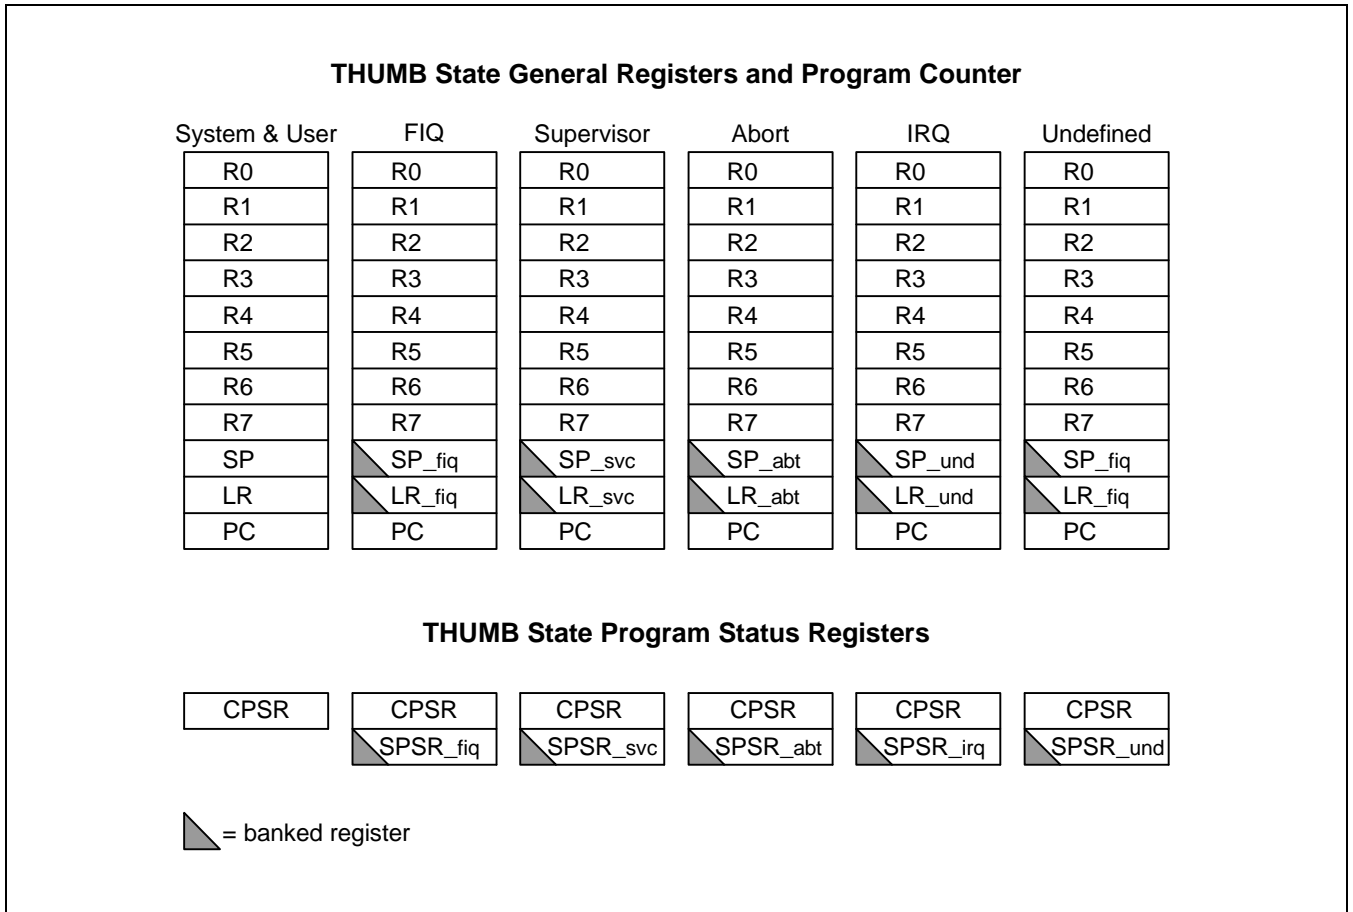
THUMB State General Registers and Program Counter

| System & User | FIQ | Supervisor | Abort | IRQ | Undefined |
|---|---|---|---|---|---|
| R0 | R0 | R0 | R0 | R0 | R0 |
| R1 | R1 | R1 | R1 | R1 | R1 |
| R2 | R2 | R2 | R2 | R2 | R2 |
| R3 | R3 | R3 | R3 | R3 | R3 |
| R4 | R4 | R4 | R4 | R4 | R4 |
| R5 | R5 | R5 | R5 | R5 | R5 |
| R6 | R6 | R6 | R6 | R6 | R6 |
| R7 | R7 | R7 | R7 | R7 | R7 |
| SP | SP_fiq | SP_svc | SP_abt | SP_und | SP_fiq |
| LR | LR_fiq | LR_svc | LR_abt | LR_und | LR_fiq |
| PC | PC | PC | PC | PC | PC |

THUMB State Program Status Registers

| CPSR | CPSR | CPSR | CPSR | CPSR | CPSR |
|---|---|---|---|---|---|
| | SPSR_fiq | SPSR_svc | SPSR_abt | SPSR_irq | SPSR_und |

= banked register